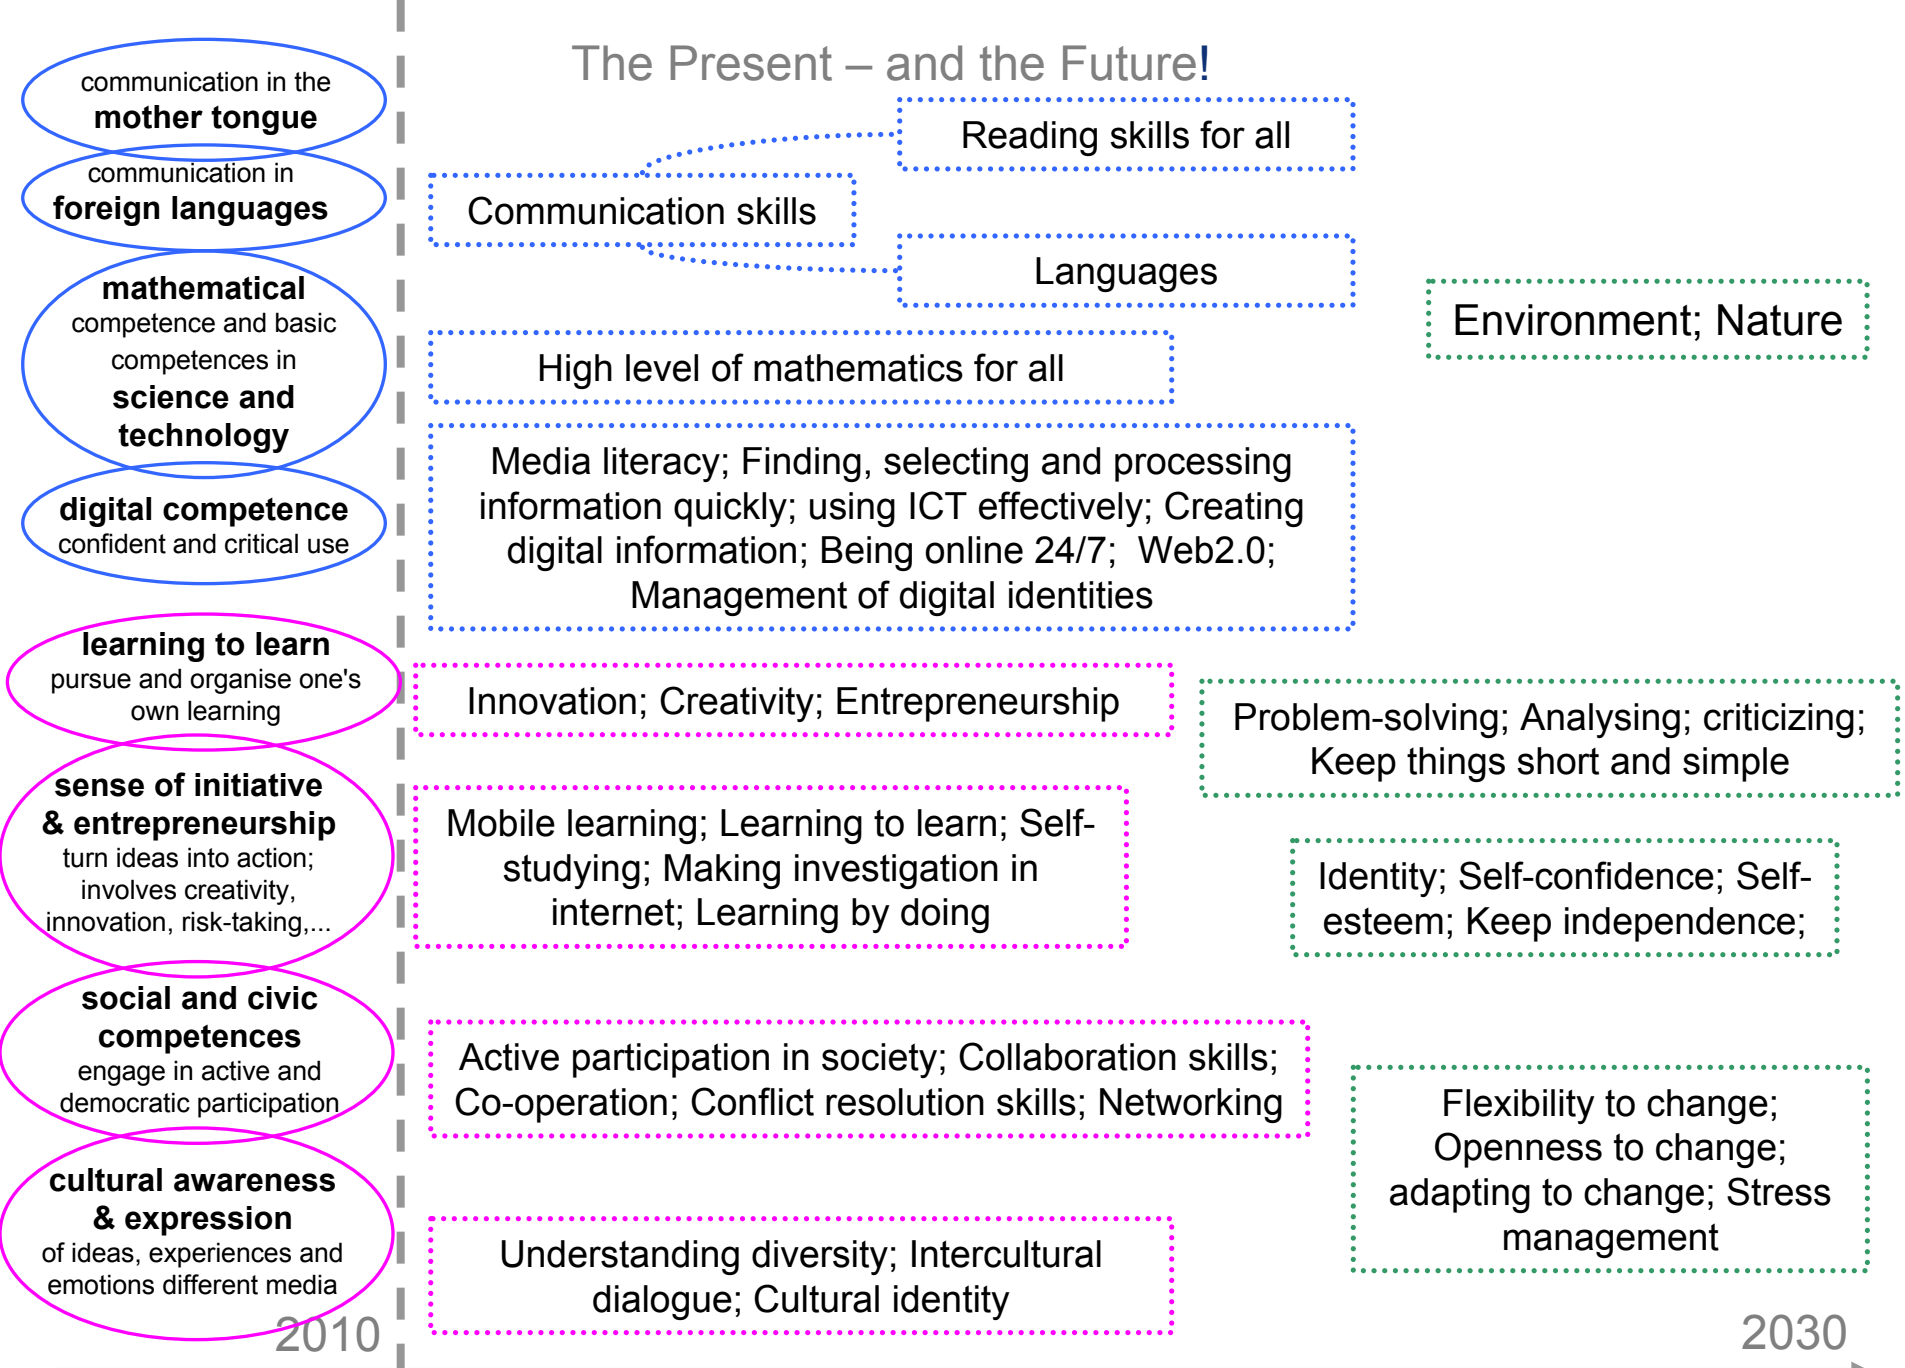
communication in the **mother tongue**

communication in **foreign languages**

**mathematical** competence and basic competences in **science and technology**

**digital competence** confident and critical use

**learning to learn** pursue and organise one's own learning

**sense of initiative & entrepreneurship** turn ideas into action; involves creativity, innovation, risk-taking,...

**social and civic competences** engage in active and democratic participation

**cultural awareness & expression** of ideas, experiences and emotions different media

2010

The Present – and the Future!

Reading skills for all

Communication skills

Languages

Environment; Nature

High level of mathematics for all

Media literacy; Finding, selecting and processing information quickly; using ICT effectively; Creating digital information; Being online 24/7; Web2.0; Management of digital identities

Innovation; Creativity; Entrepreneurship

Problem-solving; Analysing; criticizing; Keep things short and simple

Mobile learning; Learning to learn; Self-studying; Making investigation in internet; Learning by doing

Identity; Self-confidence; Self-esteem; Keep independence;

Active participation in society; Collaboration skills; Co-operation; Conflict resolution skills; Networking

Flexibility to change; Openness to change; adapting to change; Stress management

Understanding diversity; Intercultural dialogue; Cultural identity

2030